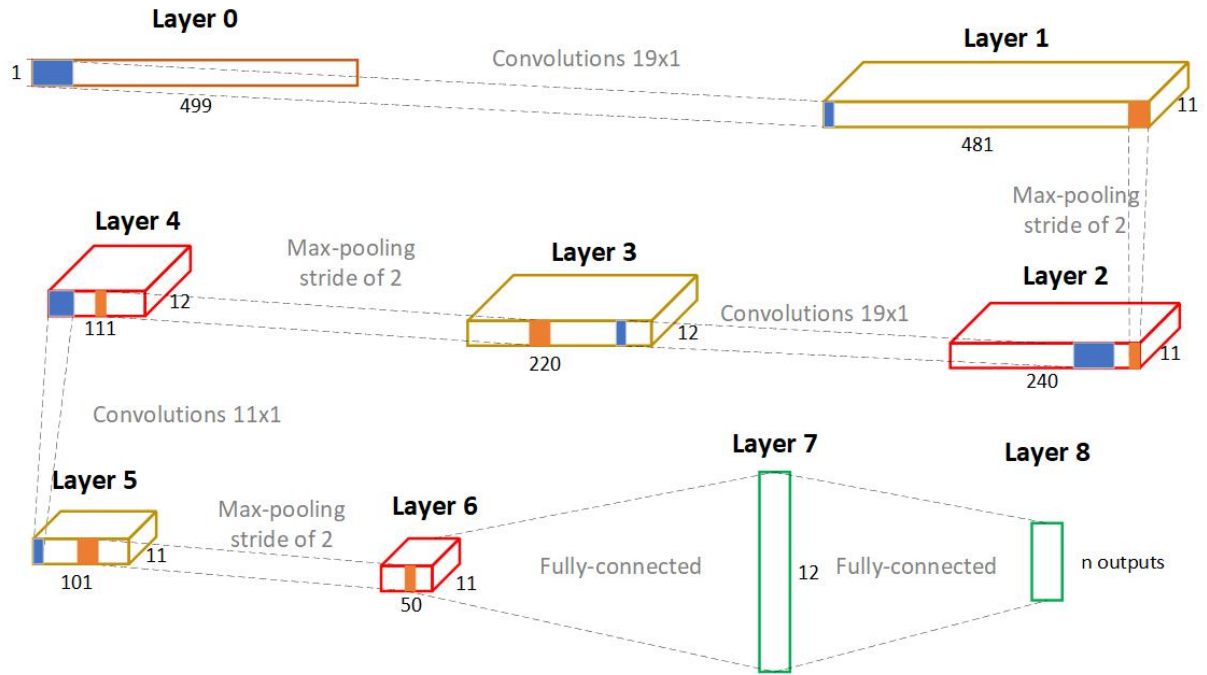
Layer 0

1

499

Convolutions 19x1

Layer 1

11

481

Max-pooling stride of 2

Layer 4

12

111

Max-pooling stride of 2

Layer 3

12

220

Convolutions 19x1

Layer 2

11

240

Convolutions 11x1

Layer 5

11

101

Max-pooling stride of 2

Layer 6

11

50

Fully-connected

Layer 7

12

Fully-connected

Layer 8

n outputs